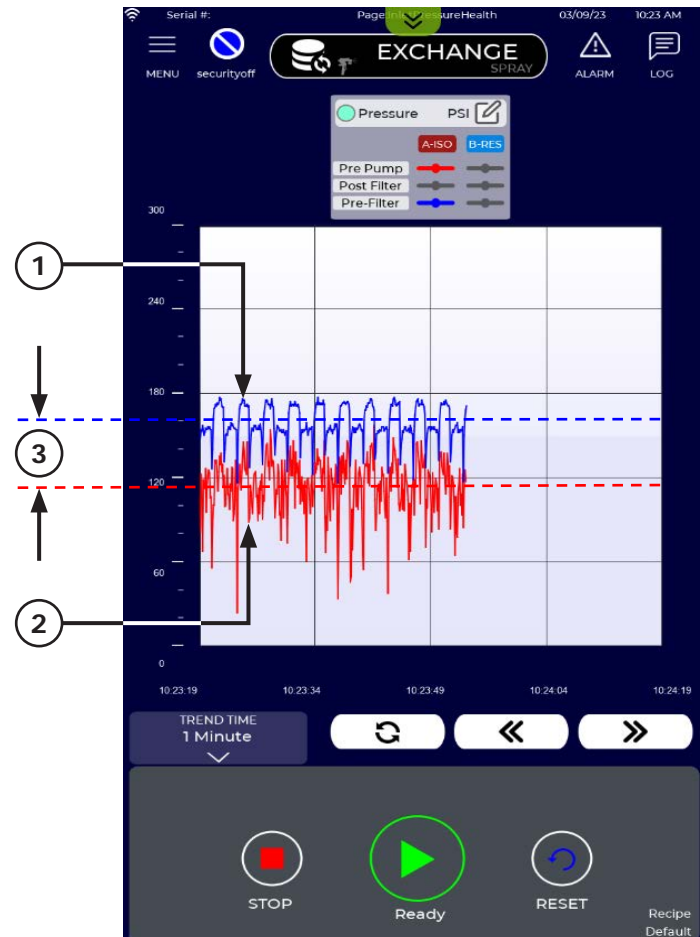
Serial #:
Page:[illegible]PressureHealth
03/09/23
10:23 AM

MENU
securityoff
EXCHANGE
SPRAY
ALARM
LOG

Pressure
PSI
A-ISO
B-RES
Pre Pump
Post Filter
Pre-Filter

300
240
180
120
60
0

1
2
3

10:23:19
10:23:34
10:23:49
10:24:04
10:24:19

TREND TIME
1 Minute

STOP
Ready
RESET
Recipe
Default